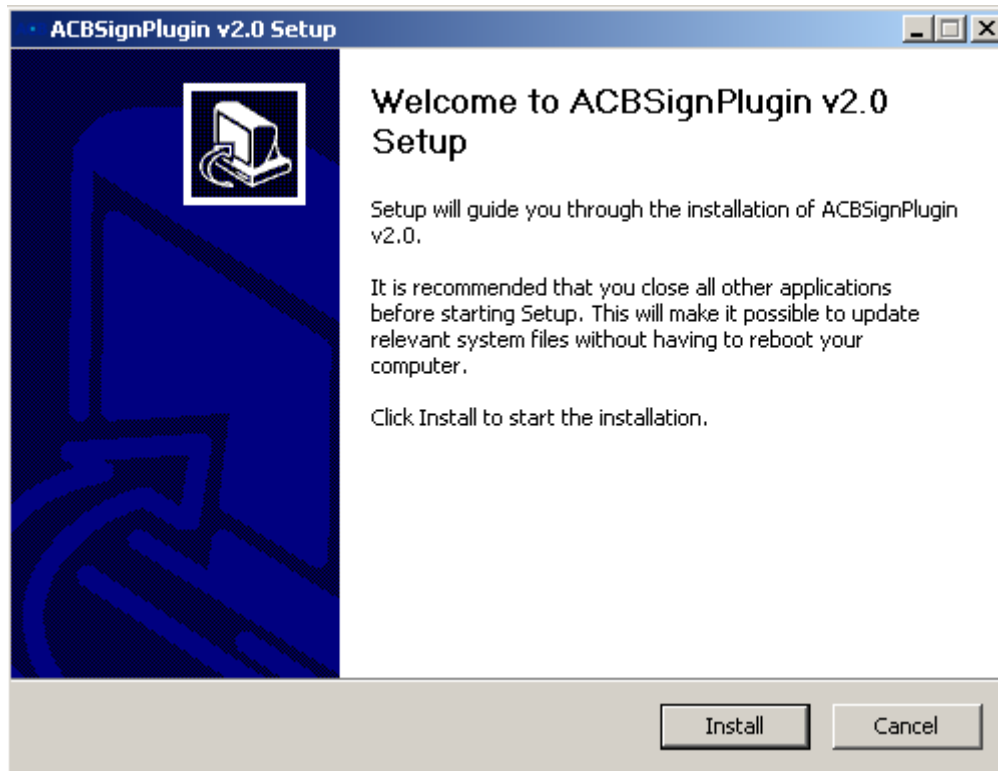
ACBSignPlugin v2.0 Setup

Welcome to ACBSignPlugin v2.0 Setup

Setup will guide you through the installation of ACBSignPlugin v2.0.

It is recommended that you close all other applications before starting Setup. This will make it possible to update relevant system files without having to reboot your computer.

Click Install to start the installation.

Install

Cancel